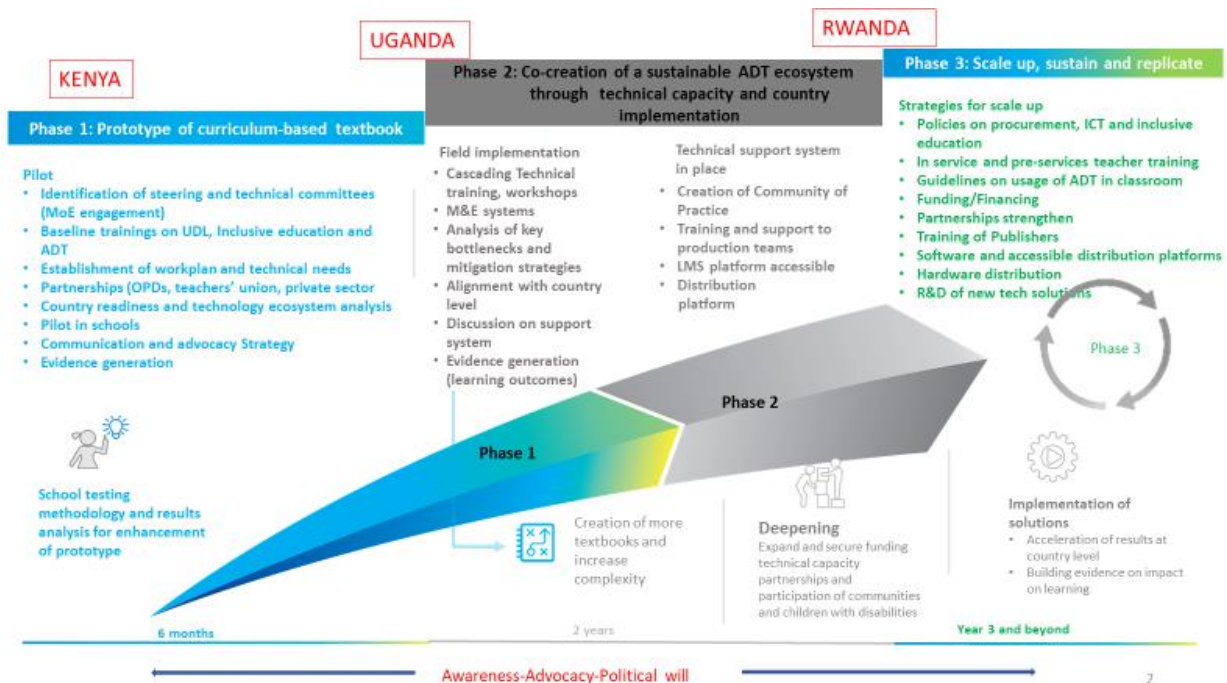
KENYA

UGANDA

RWANDA

Phase 2: Co-creation of a sustainable ADT ecosystem through technical capacity and country implementation

Phase 3: Scale up, sustain and replicate

Phase 1: Prototype of curriculum-based textbook

Pilot
- Identification of steering and technical committees (MoE engagement)
- Baseline trainings on UDL, Inclusive education and ADT
- Establishment of workplan and technical needs
- Partnerships (OPDs, teachers' union, private sector
- Country readiness and technology ecosystem analysis
- Pilot in schools
- Communication and advocacy Strategy
- Evidence generation

Field implementation
- Cascading Technical training, workshops
- M&E systems
- Analysis of key bottlenecks and mitigation strategies
- Alignment with country level
- Discussion on support system
- Evidence generation (learning outcomes)

Technical support system in place
- Creation of Community of Practice
- Training and support to production teams
- LMS platform accessible
- Distribution platform

Strategies for scale up
- Policies on procurement, ICT and inclusive education
- In service and pre-services teacher training
- Guidelines on usage of ADT in classroom
- Funding/Financing
- Partnerships strengthen
- Training of Publishers
- Software and accessible distribution platforms
- Hardware distribution
- R&D of new tech solutions

Phase 3

Phase 2

Phase 1

School testing methodology and results analysis for enhancement of prototype

Creation of more textbooks and increase complexity

Deepening
Expand and secure funding technical capacity partnerships and participation of communities and children with disabilities

Implementation of solutions
- Acceleration of results at country level
- Building evidence on impact on learning

6 months

2 years

Year 3 and beyond

Awareness-Advocacy-Political will

2